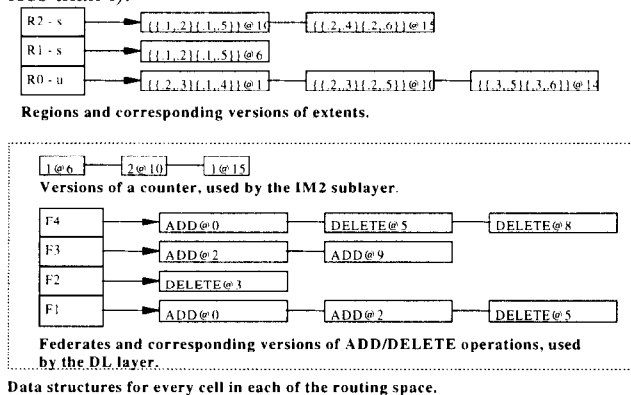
more than 4).

R2 - s
{[1,2][1,5]}@10
{[2,4][2,6]}@15

R1 - s
{[1,2][1,5]}@6

R0 - u
{[2,3][1,4]}@1
{[2,3][2,5]}@10
{[3,5][3,6]}@14

Regions and corresponding versions of extents.

1@6
2@10
1@15

Versions of a counter, used by the IM2 sublayer.

F4
ADD@0
DELETE@5
DELETE@8

F3
ADD@2
ADD@9

F2
DELETE@3

F1
ADD@0
ADD@2
DELETE@5

Federates and corresponding versions of ADD/DELETE operations, used by the DL layer.

Data structures for every cell in each of the routing space.